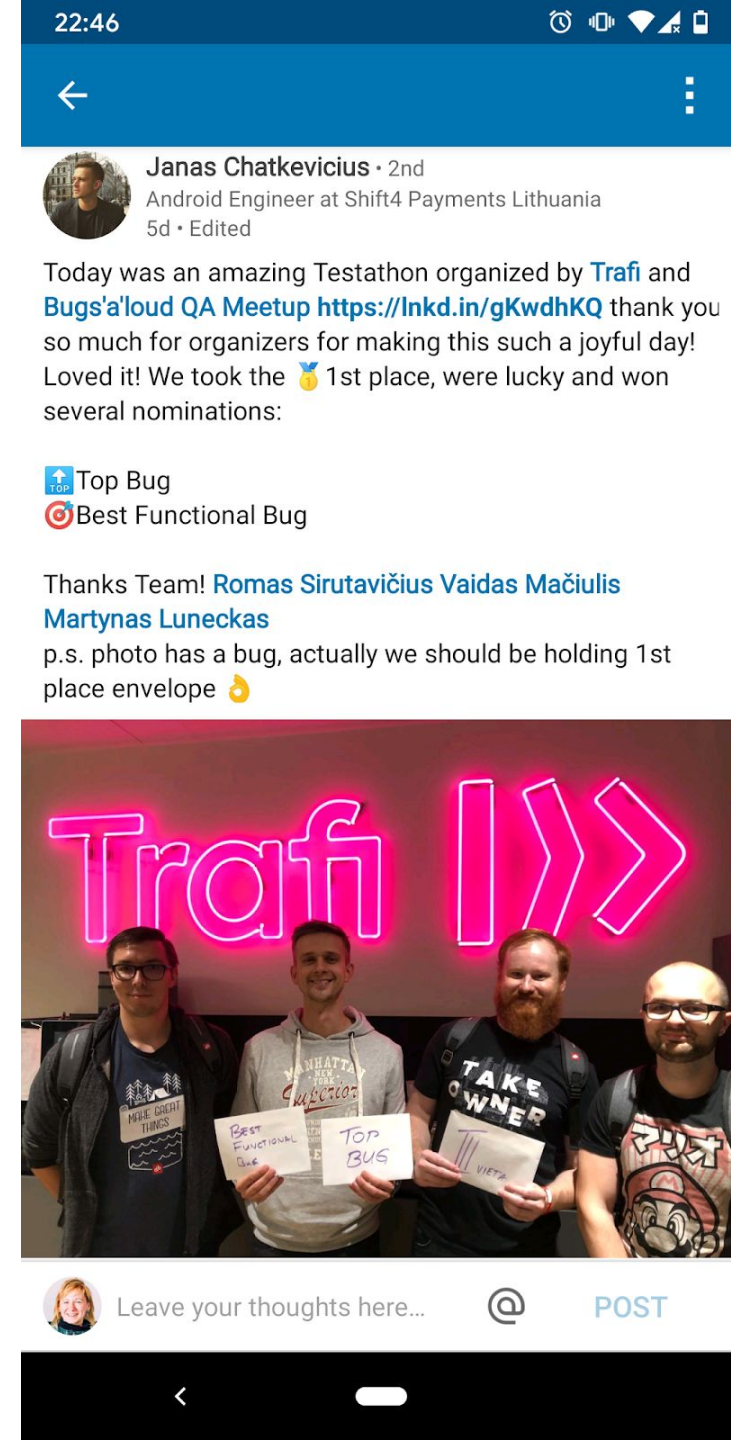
22:46

Janas Chatkevicius • 2nd
Android Engineer at Shift4 Payments Lithuania
5d • Edited

Today was an amazing Testathon organized by Trafi and Bugs'a'loud QA Meetup https://lnkd.in/gKwdhKQ thank you so much for organizers for making this such a joyful day! Loved it! We took the 🥇1st place, were lucky and won several nominations:

🔝Top Bug
🎯Best Functional Bug

Thanks Team! Romas Sirutavičius Vaidas Mačiulis Martynas Luneckas
p.s. photo has a bug, actually we should be holding 1st place envelope 👌

Trafi

MAKE GREAT THINGS

MANHATTAN NEW YORK Superior

Best Functional Bug

TOP BUG

TAKE OWNER

III VIETA

Leave your thoughts here...

POST